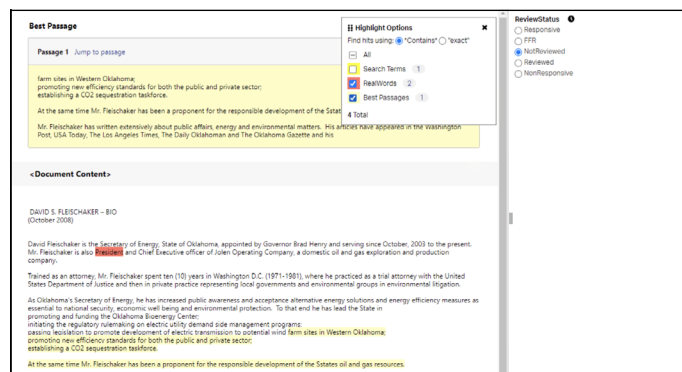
Best Passage

Passage 1 Jump to passage

farm sites in Western Oklahoma;
promoting new efficiency standards for both the public and private sector;
establishing a CO2 sequestration taskforce.

At the same time Mr. Fleischaker has been a proponent for the responsible development of the Stat

Mr. Fleischaker has written extensively about public affairs, energy and environmental matters. His articles have appeared in the Washington Post, USA Today, The Los Angeles Times, The Daily Oklahoman and The Oklahoma Gazette and his

Highlight Options
Find hits using: "Contains" "exact"
All
Search Terms 1
RealWords 2
Best Passages 1
4 Total

ReviewStatus
Responsive
FFR
NotReviewed
Reviewed
NonResponsive

<Document Content>

DAVID S. FLEISCHAKER – BIO
(October 2008)

David Fleischaker is the Secretary of Energy, State of Oklahoma, appointed by Governor Brad Henry and serving since October, 2003 to the present. Mr. Fleischaker is also President and Chief Executive officer of Jolen Operating Company, a domestic oil and gas exploration and production company.

Trained as an attorney, Mr. Fleischaker spent ten (10) years in Washington D.C. (1971-1981), where he practiced as a trial attorney with the United States Department of Justice and then in private practice representing local governments and environmental groups in environmental litigation.

As Oklahoma's Secretary of Energy, he has increased public awareness and acceptance alternative energy solutions and energy efficiency measures as essential to national security, economic well being and environmental protection. To that end he has lead the State in
promoting and funding the Oklahoma Bioenergy Center;
initiating the regulatory rulemaking on electric utility demand side management programs;
passing legislation to promote development of electric transmission to potential wind farm sites in Western Oklahoma;
promoting new efficiency standards for both the public and private sector;
establishing a CO2 sequestration taskforce.

At the same time Mr. Fleischaker has been a proponent for the responsible development of the Sstates oil and gas resources.